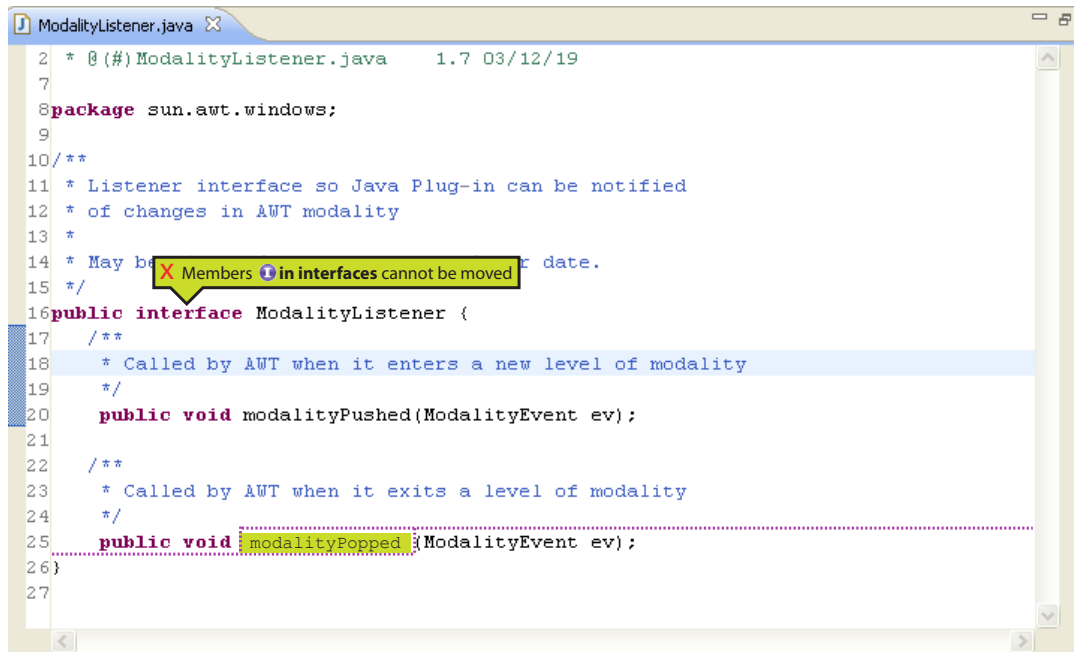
ModalityListener.java

2 * @(#)ModalityListener.java 1.7 03/12/19
7
8 package sun.awt.windows;
9
10 /**
11 * Listener interface so Java Plug-in can be notified
12 * of changes in AWT modality
13 *
14 * May be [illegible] r date.
15 */
16 public interface ModalityListener {
17 /**
18 * Called by AWT when it enters a new level of modality
19 */
20 public void modalityPushed(ModalityEvent ev);
21
22 /**
23 * Called by AWT when it exits a level of modality
24 */
25 public void modalityPopped(ModalityEvent ev);
26 }
27

X Members in interfaces cannot be moved